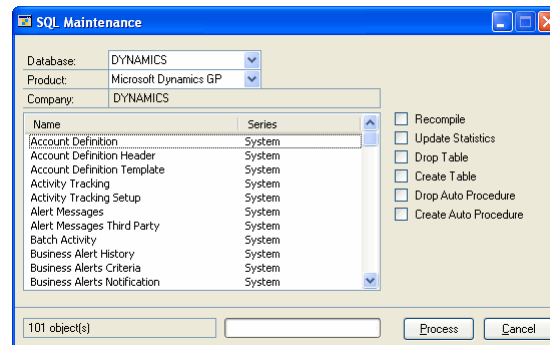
SQL Maintenance

Database: DYNAMICS
Product: Microsoft Dynamics GP
Company: DYNAMICS

| Name | Series |
|---|---|
| Account Definition | System |
| Account Definition Header | System |
| Account Definition Template | System |
| Activity Tracking | System |
| Activity Tracking Setup | System |
| Alert Messages | System |
| Alert Messages Third Party | System |
| Batch Activity | System |
| Business Alert History | System |
| Business Alerts Criteria | System |
| Business Alerts Notification | System |

Recompile
Update Statistics
Drop Table
Create Table
Drop Auto Procedure
Create Auto Procedure

101 object(s)

Process
Cancel